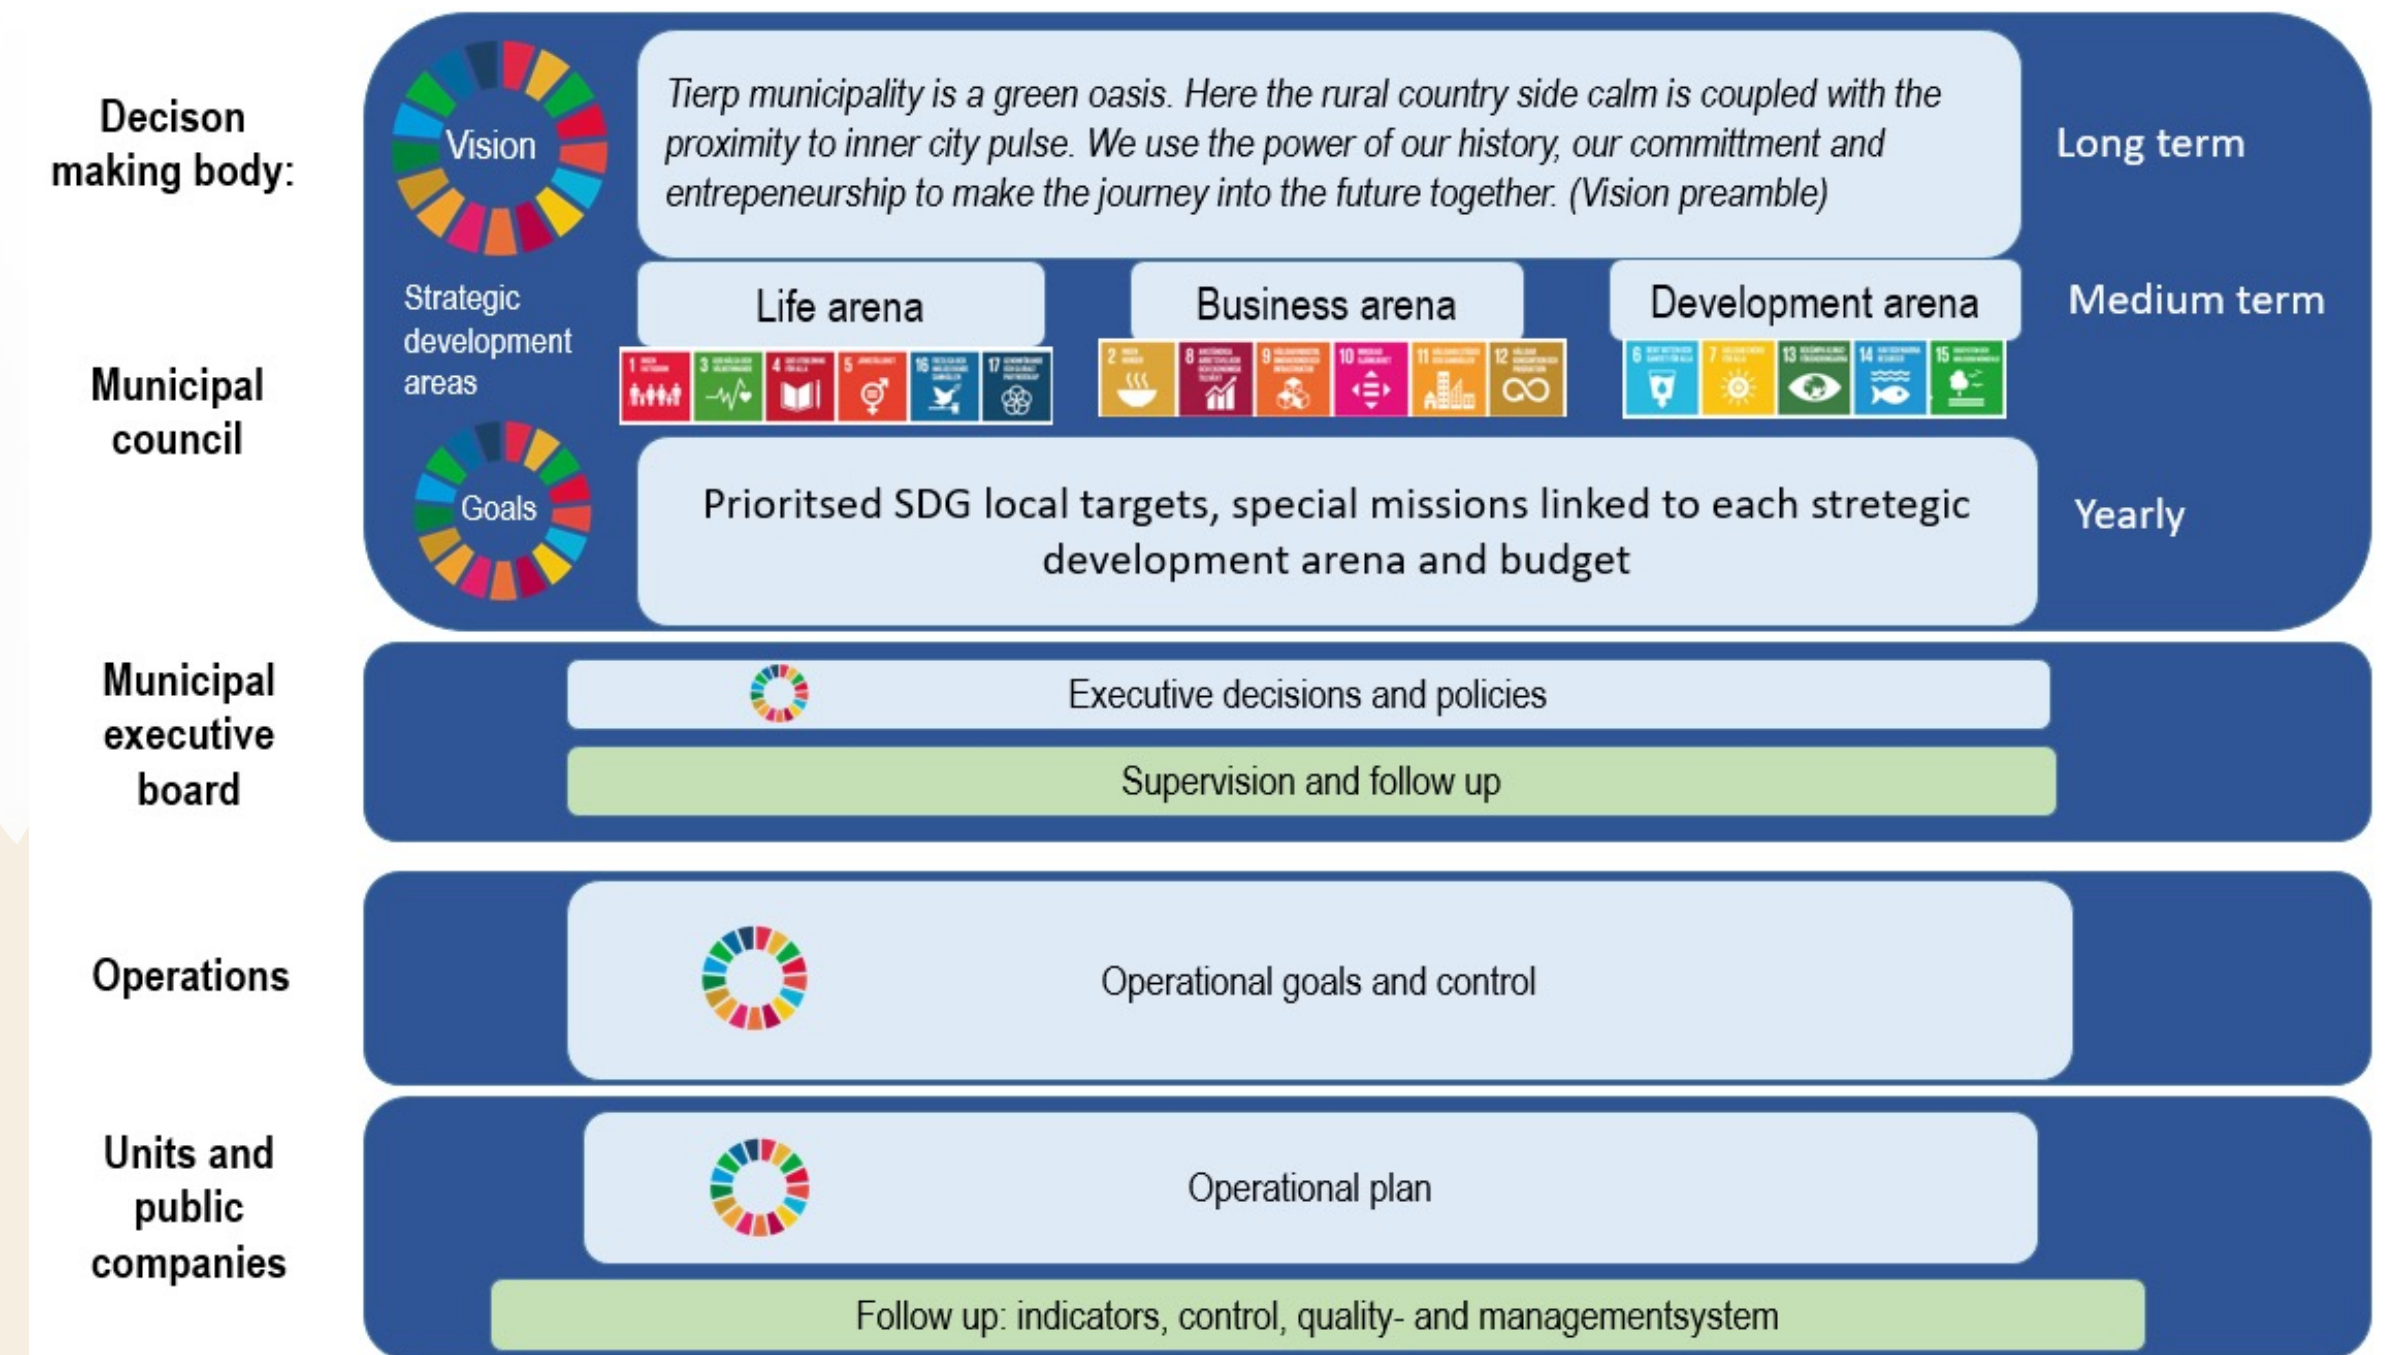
Decison making body:

Vision

Tierp municipality is a green oasis. Here the rural country side calm is coupled with the proximity to inner city pulse. We use the power of our history, our committment and entrepeneurship to make the journey into the future together. (Vision preamble)

Long term

Municipal council

Strategic development areas

Life arena

Business arena

Development arena

Medium term

1 3 4 5 16 17

2 8 9 10 11 12

6 7 13 14 15

Goals

Prioritsed SDG local targets, special missions linked to each stretegic development arena and budget

Yearly

Municipal executive board

Executive decisions and policies

Supervision and follow up

Operations

Operational goals and control

Units and public companies

Operational plan

Follow up: indicators, control, quality- and managementsystem